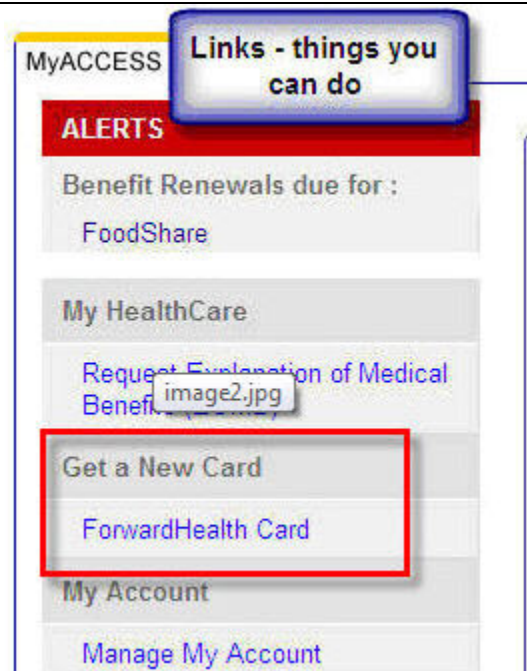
MyACCESS

Links - things you can do

ALERTS

Benefit Renewals due for :

FoodShare

My HealthCare

Request Explanation of Medical Benefits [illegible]

image2.jpg

Get a New Card

ForwardHealth Card

My Account

Manage My Account